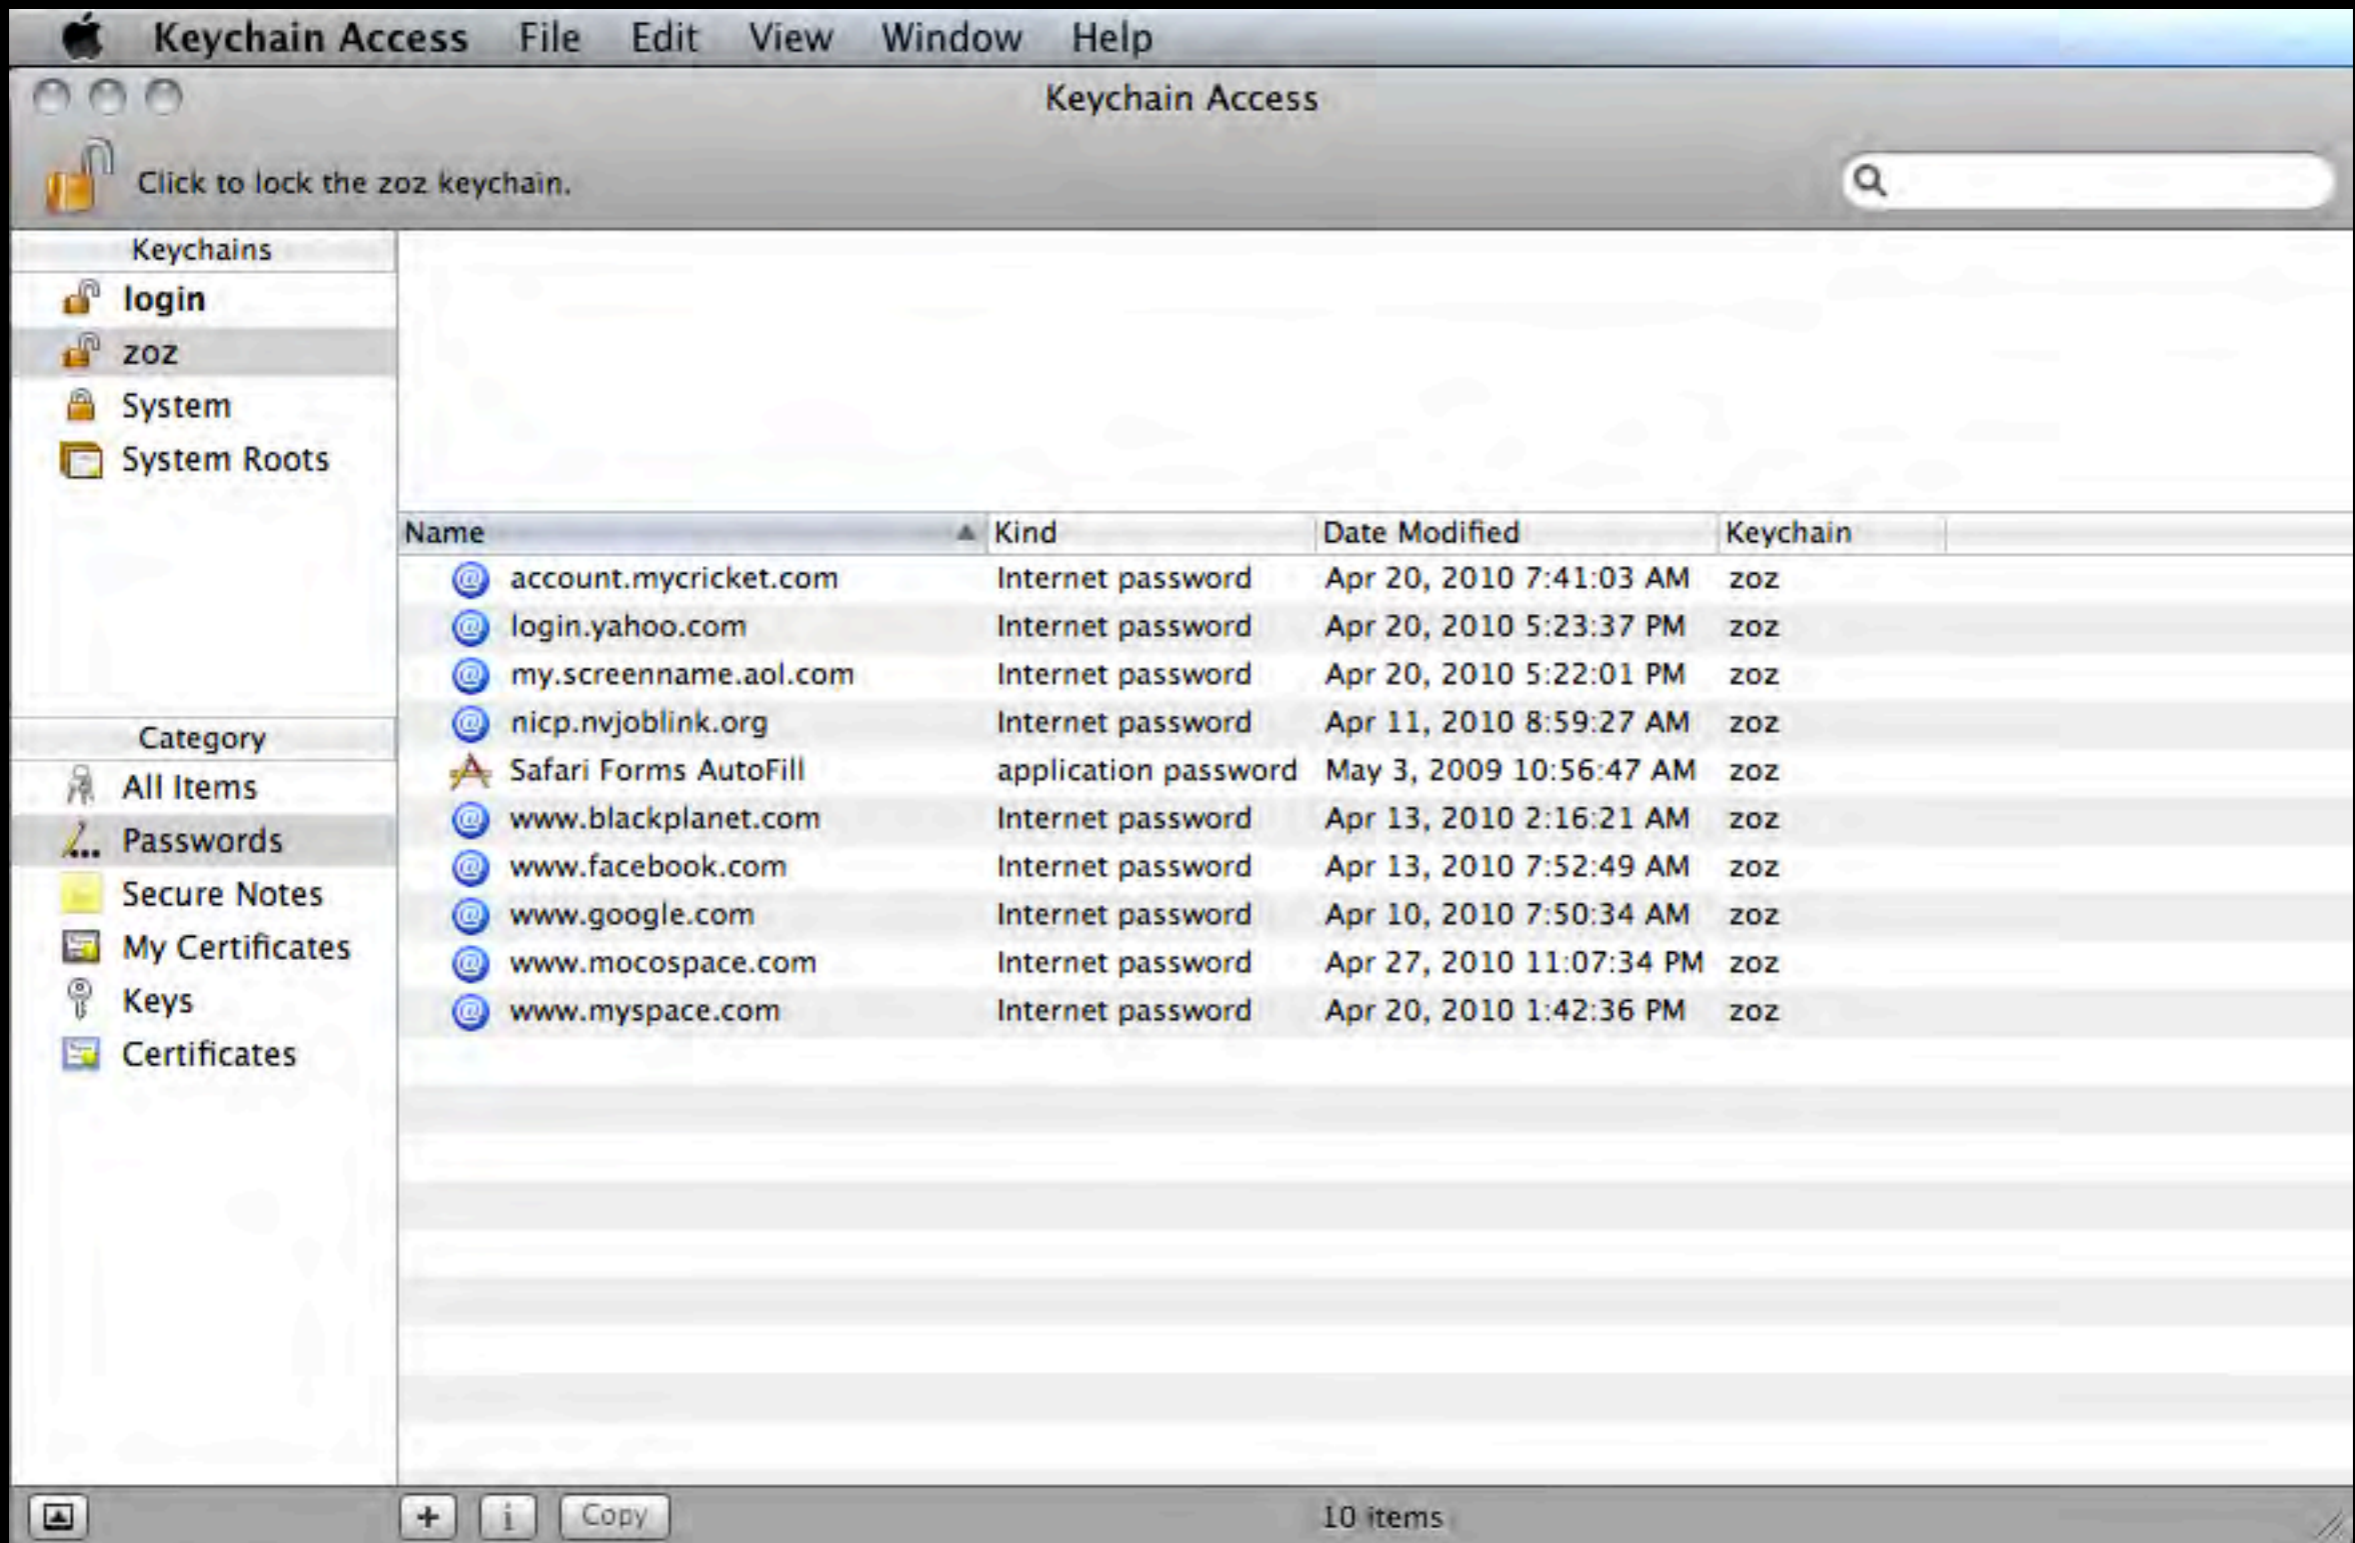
Keychain Access File Edit View Window Help

Keychain Access

Click to lock the zoz keychain.

Keychains
login
zoz
System
System Roots

Category
All Items
Passwords
Secure Notes
My Certificates
Keys
Certificates

| Name | Kind | Date Modified | Keychain |
|---|---|---|---|
| account.mycricket.com | Internet password | Apr 20, 2010 7:41:03 AM | zoz |
| login.yahoo.com | Internet password | Apr 20, 2010 5:23:37 PM | zoz |
| my.screenname.aol.com | Internet password | Apr 20, 2010 5:22:01 PM | zoz |
| nicp.nvjoblink.org | Internet password | Apr 11, 2010 8:59:27 AM | zoz |
| Safari Forms AutoFill | application password | May 3, 2009 10:56:47 AM | zoz |
| www.blackplanet.com | Internet password | Apr 13, 2010 2:16:21 AM | zoz |
| www.facebook.com | Internet password | Apr 13, 2010 7:52:49 AM | zoz |
| www.google.com | Internet password | Apr 10, 2010 7:50:34 AM | zoz |
| www.mocospace.com | Internet password | Apr 27, 2010 11:07:34 PM | zoz |
| www.myspace.com | Internet password | Apr 20, 2010 1:42:36 PM | zoz |

+ i Copy 10 items